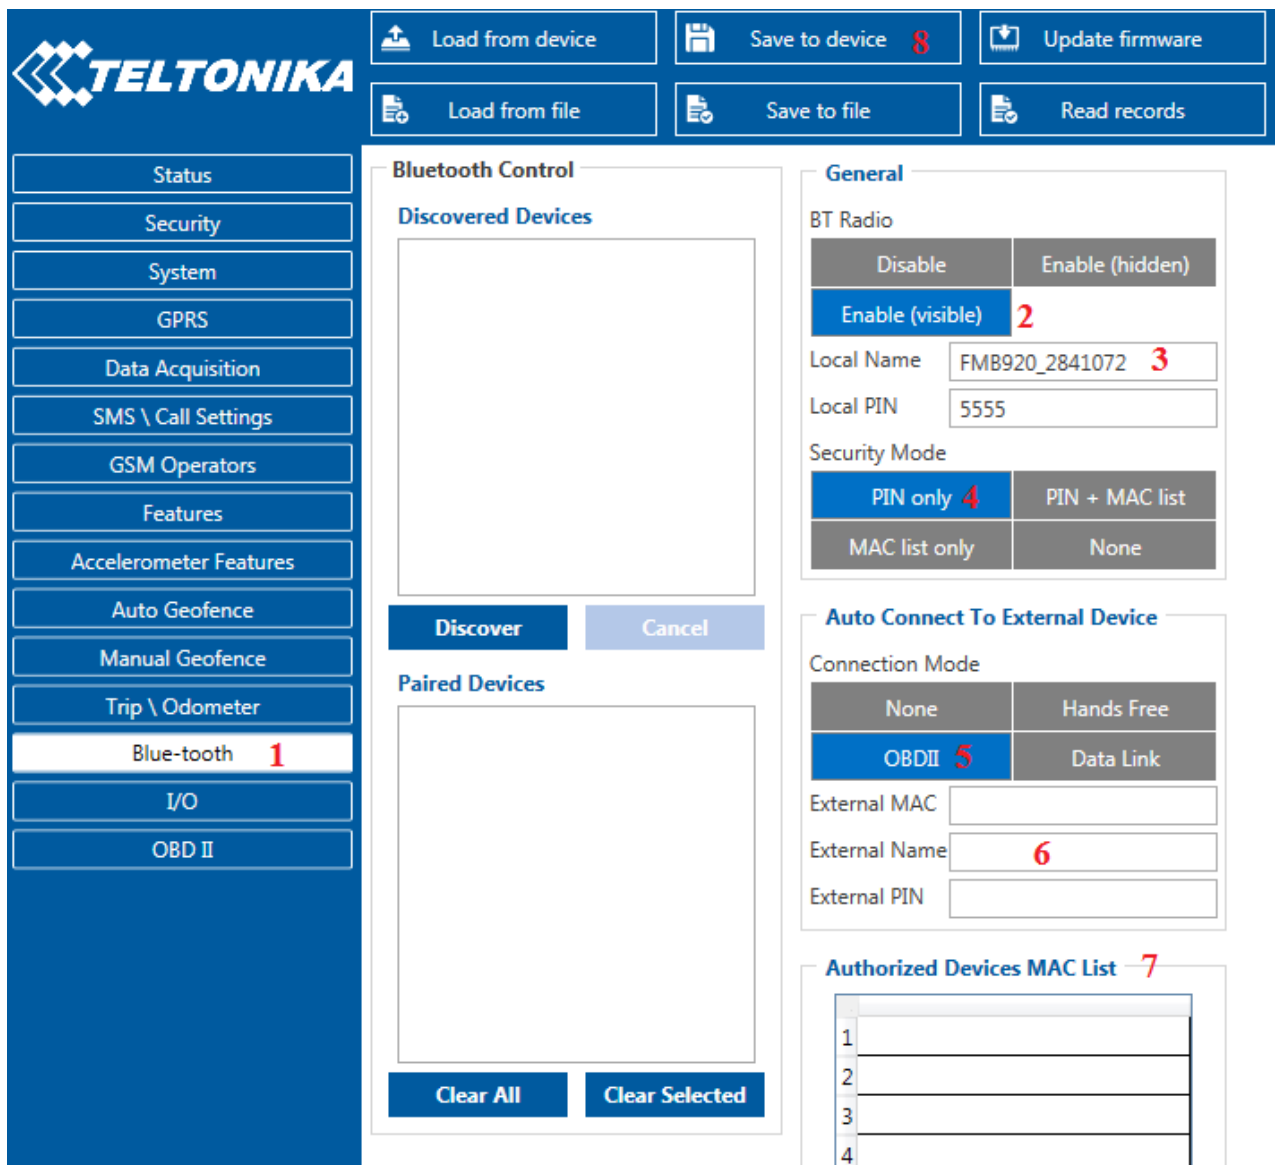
TELTONIKA

Load from device
Save to device 8
Update firmware
Load from file
Save to file
Read records

Status
Security
System
GPRS
Data Acquisition
SMS \ Call Settings
GSM Operators
Features
Accelerometer Features
Auto Geofence
Manual Geofence
Trip \ Odometer
Blue-tooth 1
I/O
OBD II

Bluetooth Control
Discovered Devices
Discover
Cancel
Paired Devices
Clear All
Clear Selected

General
BT Radio
Disable
Enable (hidden)
Enable (visible) 2
Local Name FMB920_2841072 3
Local PIN 5555
Security Mode
PIN only 4
PIN + MAC list
MAC list only
None

Auto Connect To External Device
Connection Mode
None
Hands Free
OBDII 5
Data Link
External MAC
External Name 6
External PIN

Authorized Devices MAC List 7

| |
|---|
| 1 |
| 2 |
| 3 |
| 4 |